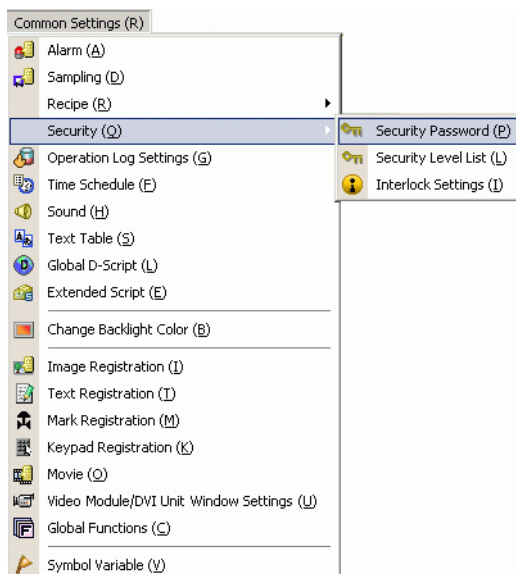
Common Settings (R)
Alarm (A)
Sampling (D)
Recipe (R)
Security (Q)
Security Password (P)
Security Level List (L)
Interlock Settings (I)
Operation Log Settings (G)
Time Schedule (F)
Sound (H)
Text Table (S)
Global D-Script (L)
Extended Script (E)
Change Backlight Color (B)
Image Registration (I)
Text Registration (T)
Mark Registration (M)
Keypad Registration (K)
Movie (O)
Video Module/DVI Unit Window Settings (U)
Global Functions (C)
Symbol Variable (V)